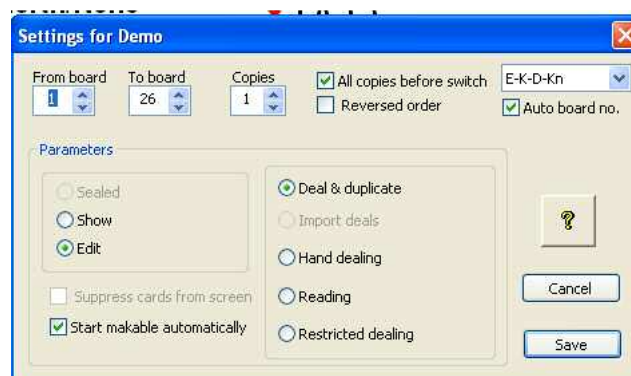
Settings for Demo

From board
1

To board
26

Copies
1

All copies before switch
Reversed order

E-K-D-Kn

Auto board no.

Parameters

Sealed
Show
Edit

Suppress cards from screen
Start makable automatically

Deal & duplicate
Import deals
Hand dealing
Reading
Restricted dealing

?

Cancel

Save